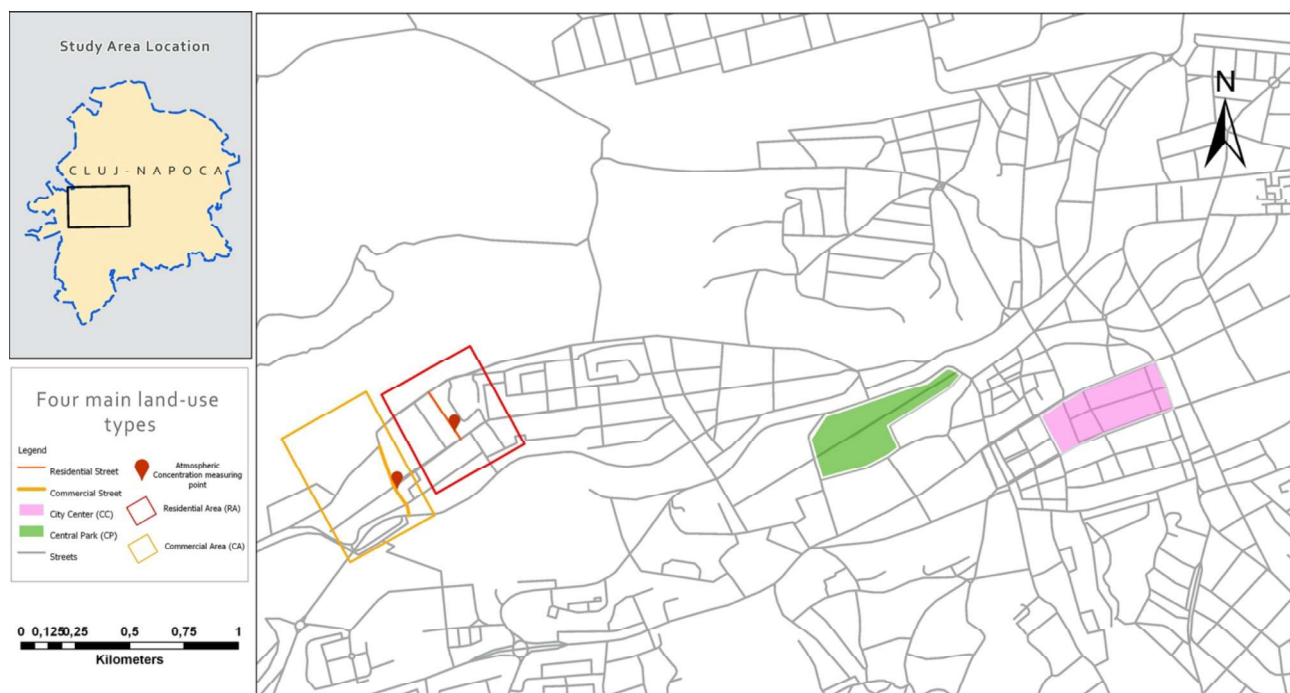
Study Area Location

CLUJ-NAPOCA

Four main land-use types

Legend

Residential Street

Commercial Street

City Center (CC)

Central Park (CP)

Streets

Atmospheric Concentration measuring point

Residential Area (RA)

Commercial Area (CA)

0 0,125 0,25 0,5 0,75 1

Kilometers

N